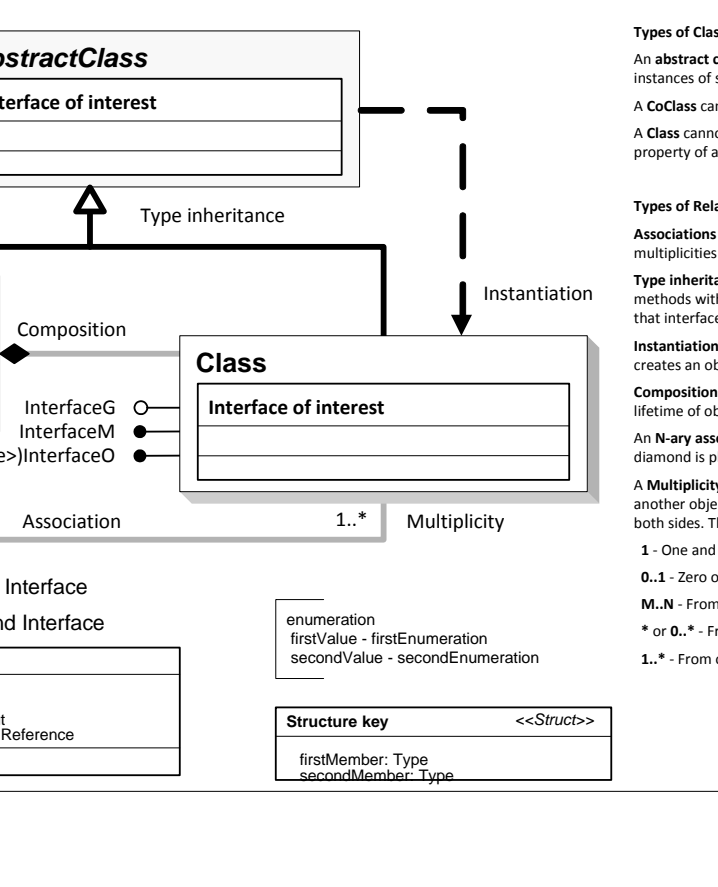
stractClass

nterface of interest

Type inheritance

Instantiation

Composition

Class

Interface of interest

InterfaceG
InterfaceM
e>)InterfaceO

Association

1..*

Multiplicity

Interface

nd Interface

t
Reference

enumeration
firstValue - firstEnumeration
secondValue - secondEnumeration

Structure key

<<Struct>>

firstMember: Type
secondMember: Type

Types of Clas

An **abstract c** instances of s

A **CoClass** ca

A **Class** canno property of a

Types of Rel

**Associations** multiplicities

**Type inherit** methods wit that interfac

**Instantiatio** creates an ob

**Compositio** lifetime of ob

An **N-ary ass** diamond is p

A **Multiplicit** another obje both sides. T

**1** - One and

**0..1** - Zero o

**M..N** - From

**\*** or **0..\*** - F

**1..\*** - From